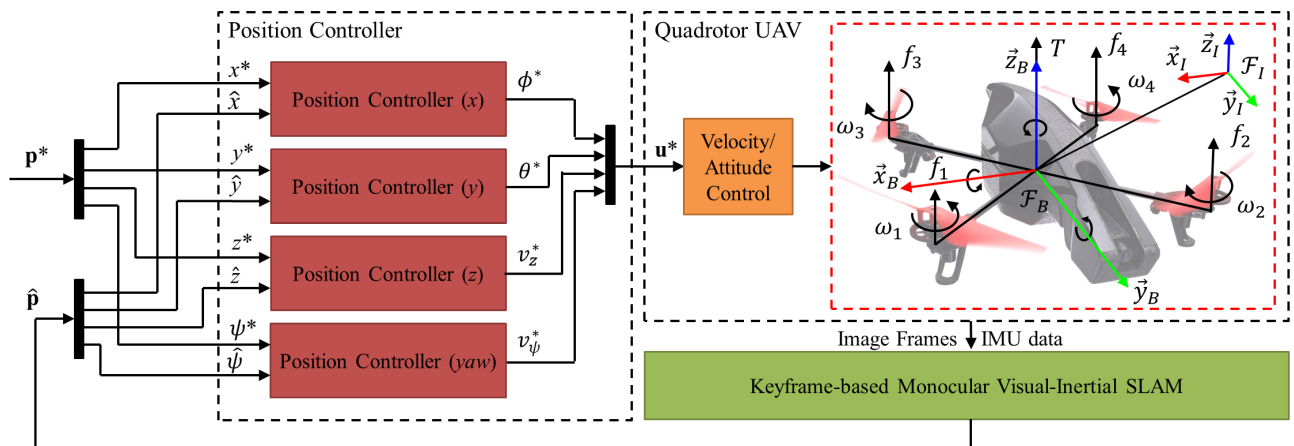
Position Controller

$\mathbf{p}^*$

$x^*$

$\hat{x}$

Position Controller ($x$)

$\phi^*$

$y^*$

$\hat{y}$

Position Controller ($y$)

$\theta^*$

$z^*$

$\hat{z}$

Position Controller ($z$)

$v_z^*$

$\hat{\mathbf{p}}$

$\psi^*$

$\hat{\psi}$

Position Controller ($yaw$)

$v_\psi^*$

$\mathbf{u}^*$

Quadrotor UAV

Velocity/ Attitude Control

$f_3$

$\vec{z}_B$

$T$

$f_4$

$\vec{x}_I$

$\vec{z}_I$

$\mathcal{F}_I$

$\vec{y}_I$

$\omega_4$

$\omega_3$

$f_2$

$\vec{x}_B$

$f_1$

$\mathcal{F}_B$

$\omega_2$

$\omega_1$

$\vec{y}_B$

Image Frames

IMU data

Keyframe-based Monocular Visual-Inertial SLAM